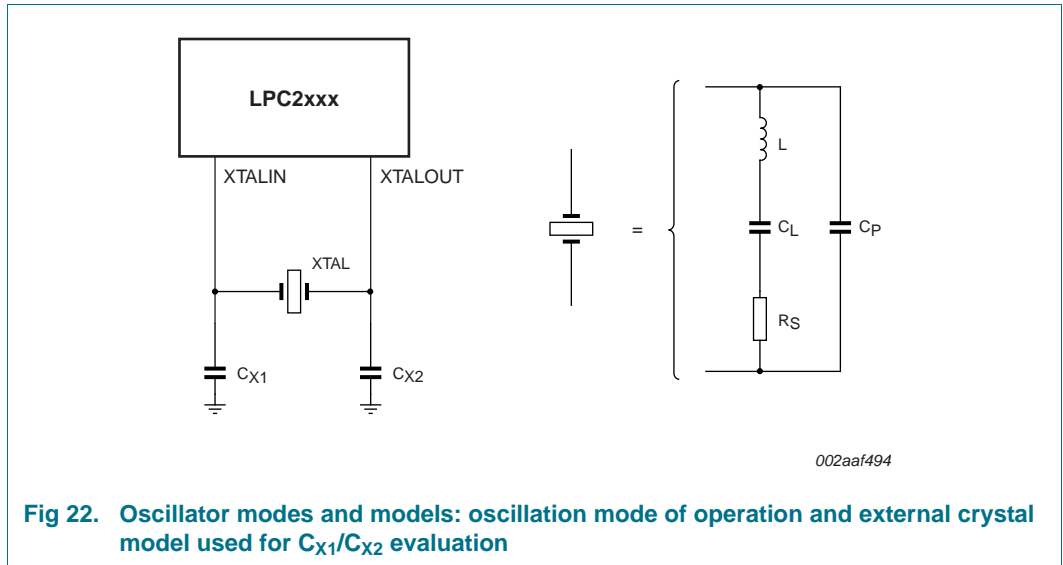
LPC2xxx

XTALIN

XTALOUT

XTAL

$C_{X1}$

$C_{X2}$

=

L

$C_L$

$C_P$

$R_S$

002aaf494

Fig 22. Oscillator modes and models: oscillation mode of operation and external crystal model used for $C_{X1}/C_{X2}$ evaluation